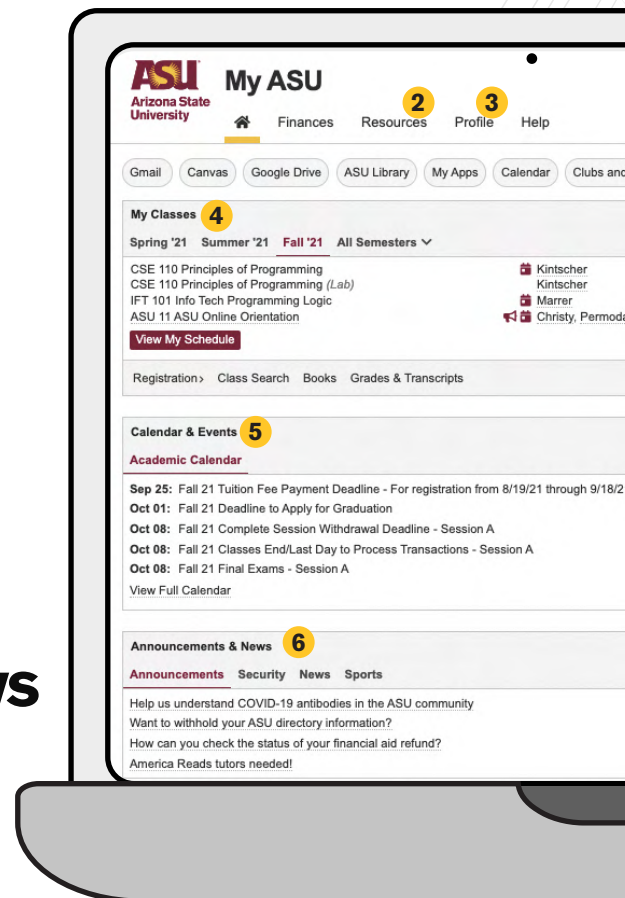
ASU Arizona State University

My ASU

Finances Resources 2 Profile 3 Help

Gmail Canvas Google Drive ASU Library My Apps Calendar Clubs and

My Classes 4

Spring '21 Summer '21 Fall '21 All Semesters

CSE 110 Principles of Programming Kintscher
CSE 110 Principles of Programming (Lab) Kintscher
IFT 101 Info Tech Programming Logic Marrer
ASU 11 ASU Online Orientation Christy, Permoda

View My Schedule

Registration› Class Search Books Grades & Transcripts

Calendar & Events 5

Academic Calendar

**Sep 25:** Fall 21 Tuition Fee Payment Deadline - For registration from 8/19/21 through 9/18/2
**Oct 01:** Fall 21 Deadline to Apply for Graduation
**Oct 08:** Fall 21 Complete Session Withdrawal Deadline - Session A
**Oct 08:** Fall 21 Classes End/Last Day to Process Transactions - Session A
**Oct 08:** Fall 21 Final Exams - Session A
View Full Calendar

Announcements & News 6

Announcements Security News Sports

Help us understand COVID-19 antibodies in the ASU community
Want to withhold your ASU directory information?
How can you check the status of your financial aid refund?
America Reads tutors needed!

ws